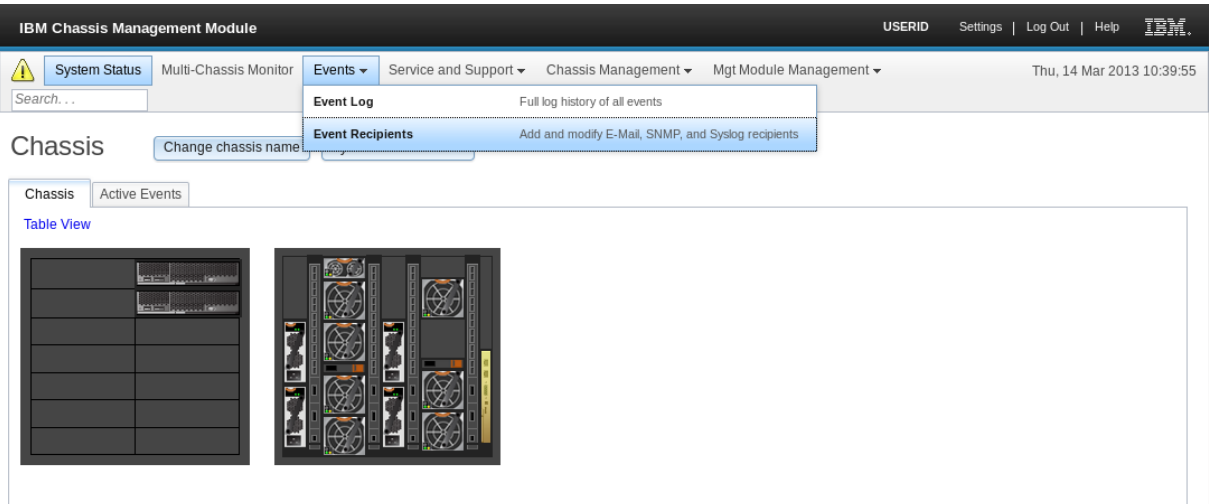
IBM Chassis Management Module

USERID Settings | Log Out | Help IBM.

System Status Multi-Chassis Monitor Events ▾ Service and Support ▾ Chassis Management ▾ Mgt Module Management ▾ Thu, 14 Mar 2013 10:39:55

Search...

Event Log Full log history of all events

Event Recipients Add and modify E-Mail, SNMP, and Syslog recipients

Chassis

Change chassis name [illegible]

Chassis Active Events

Table View